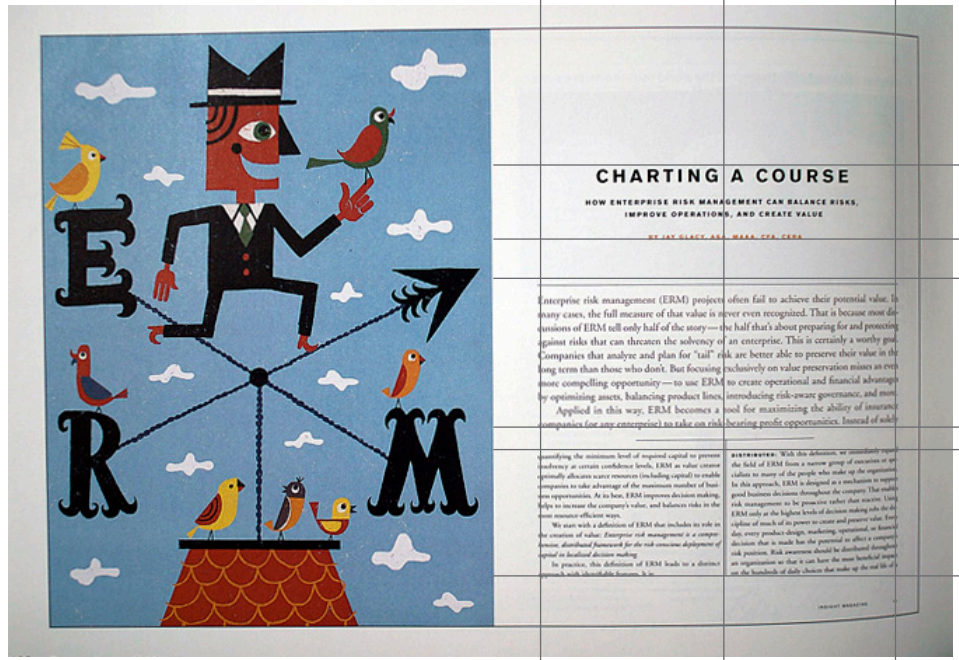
E

R

M

CHARTING A COURSE

HOW ENTERPRISE RISK MANAGEMENT CAN BALANCE RISKS, IMPROVE OPERATIONS, AND CREATE VALUE

BY JAY GLACY, ASA, MAAA, CFA, CERA

Enterprise risk management (ERM) projects often fail to achieve their potential value. In many cases, the full measure of that value is never even recognized. That is because most discussions of ERM tell only half of the story—the half that's about preparing for and protecting against risks that can threaten the solvency of an enterprise. This is certainly a worthy goal. Companies that analyze and plan for "tail" risk are better able to preserve their value in the long term than those who don't. But focusing exclusively on value preservation misses an even more compelling opportunity—to use ERM to create operational and financial advantage by optimizing assets, balancing product lines, introducing risk-aware governance, and more.

Applied in this way, ERM becomes a tool for maximizing the ability of insurance companies (or any enterprise) to take on risk-bearing profit opportunities. Instead of solely

quantifying the minimum level of required capital to prevent insolvency at certain confidence levels, ERM as value creator optimally allocates scarce resources (including capital) to enable companies to take advantage of the maximum number of business opportunities. At its best, ERM improves decision making, helps to increase the company's value, and balances risks in the most resource-efficient ways.

We start with a definition of ERM that includes its role in the creation of value: Enterprise risk management is a comprehensive, distributed framework for the risk conscious deployment of capital in localized decision making.

In practice, this definition of ERM leads to a distinct approach with identifiable features. It is:

DISTRIBUTED: With this definition, we immediately expand the field of ERM from a narrow group of executives or specialists to many of the people who make up the organization. In this approach, ERM is designed as a mechanism to support good business decisions throughout the company. That enables risk management to be proactive rather than reactive. Using ERM only at the highest levels of decision making robs the discipline of much of its power to create and preserve value. Every day, every product design, marketing, operational, or financial decision that is made has the potential to affect a company's risk position. Risk awareness should be distributed throughout an organization so that it can have the most beneficial impact on the hundreds of daily choices that make up the real life of

INSIGHT MAGAZINE